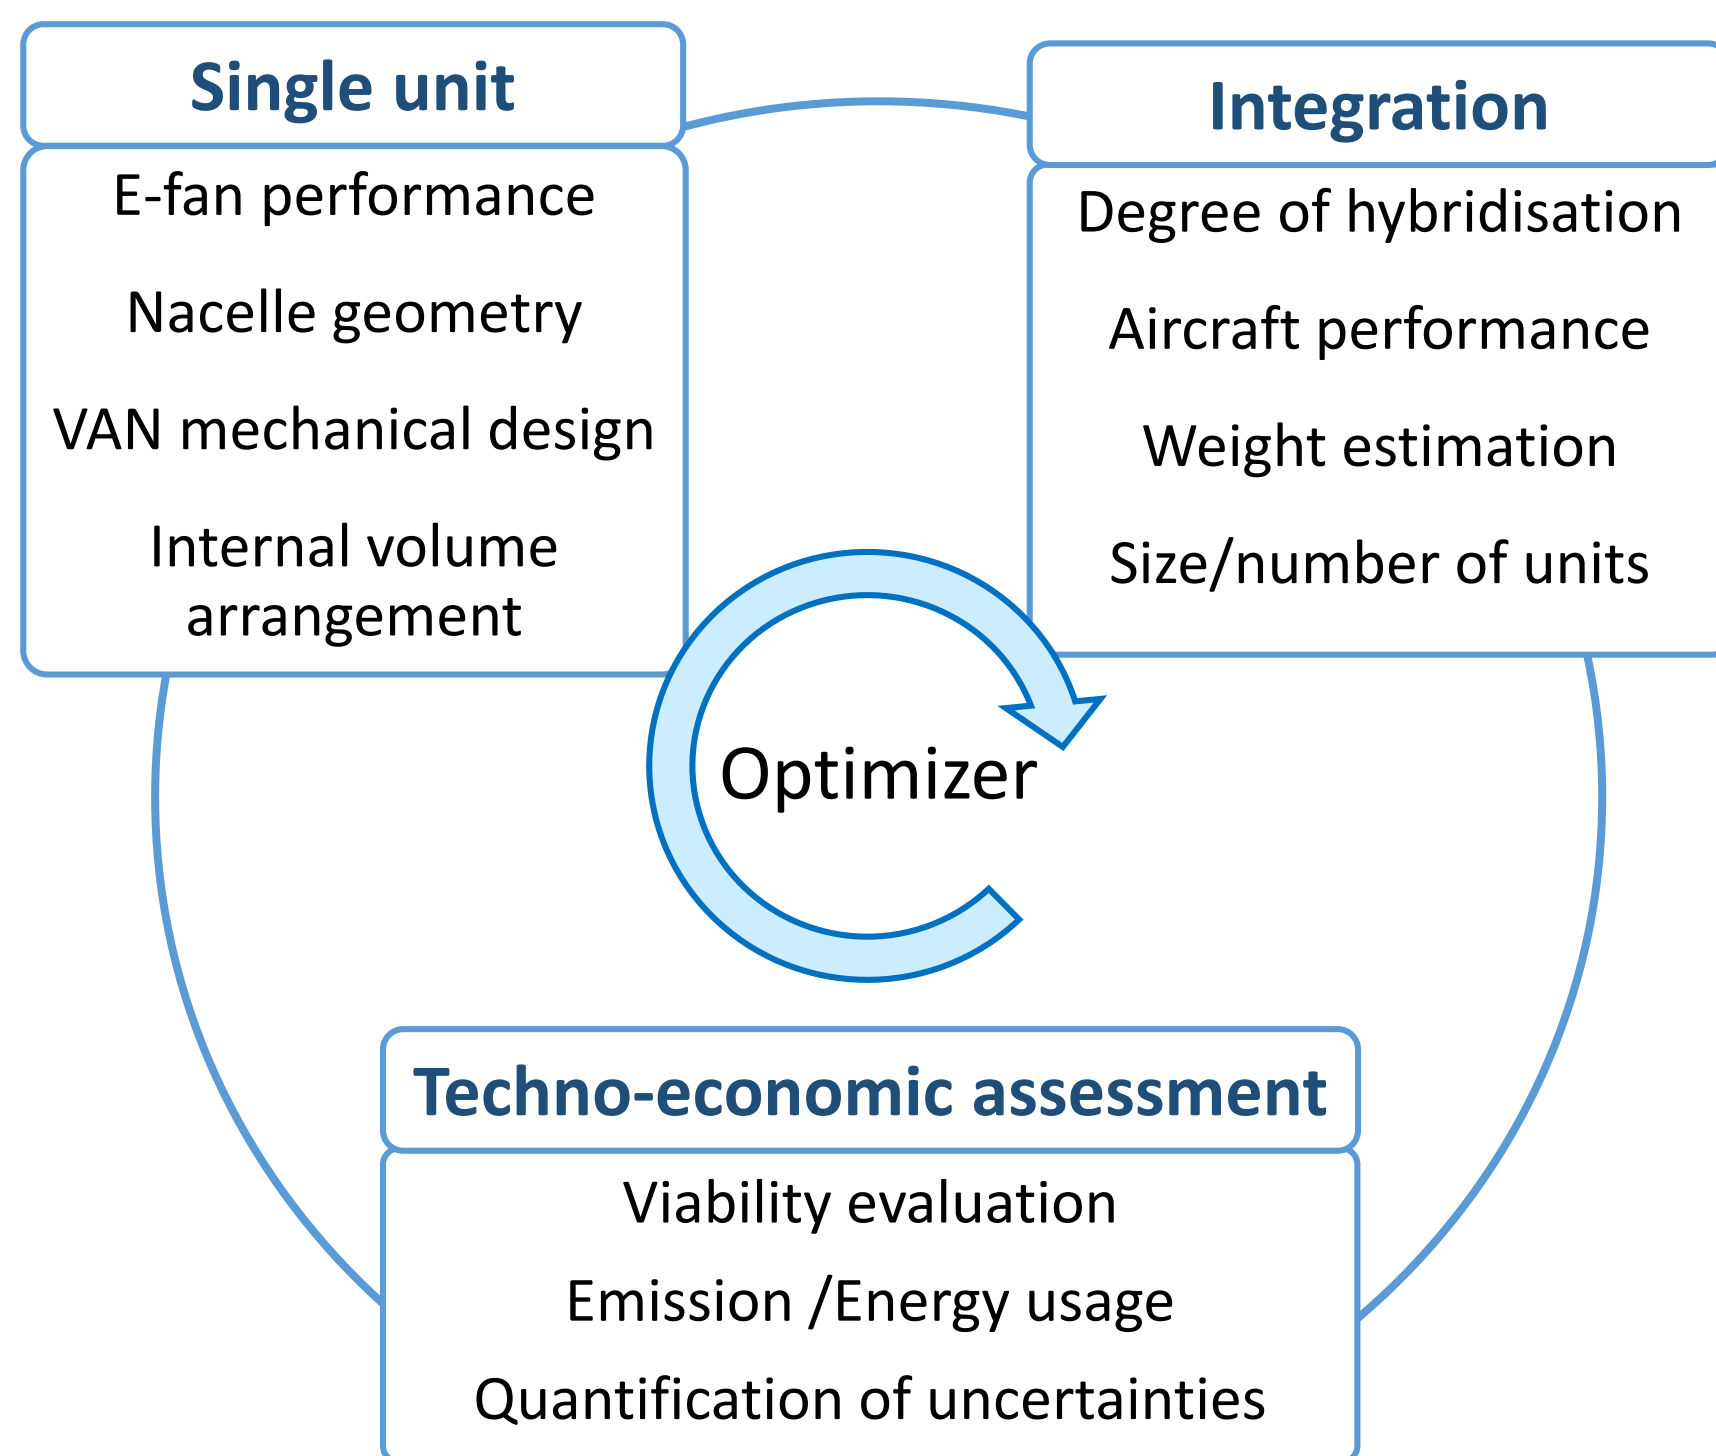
Single unit

E-fan performance

Nacelle geometry

VAN mechanical design

Internal volume arrangement

Integration

Degree of hybridisation

Aircraft performance

Weight estimation

Size/number of units

Optimizer

Techno-economic assessment

Viability evaluation

Emission /Energy usage

Quantification of uncertainties